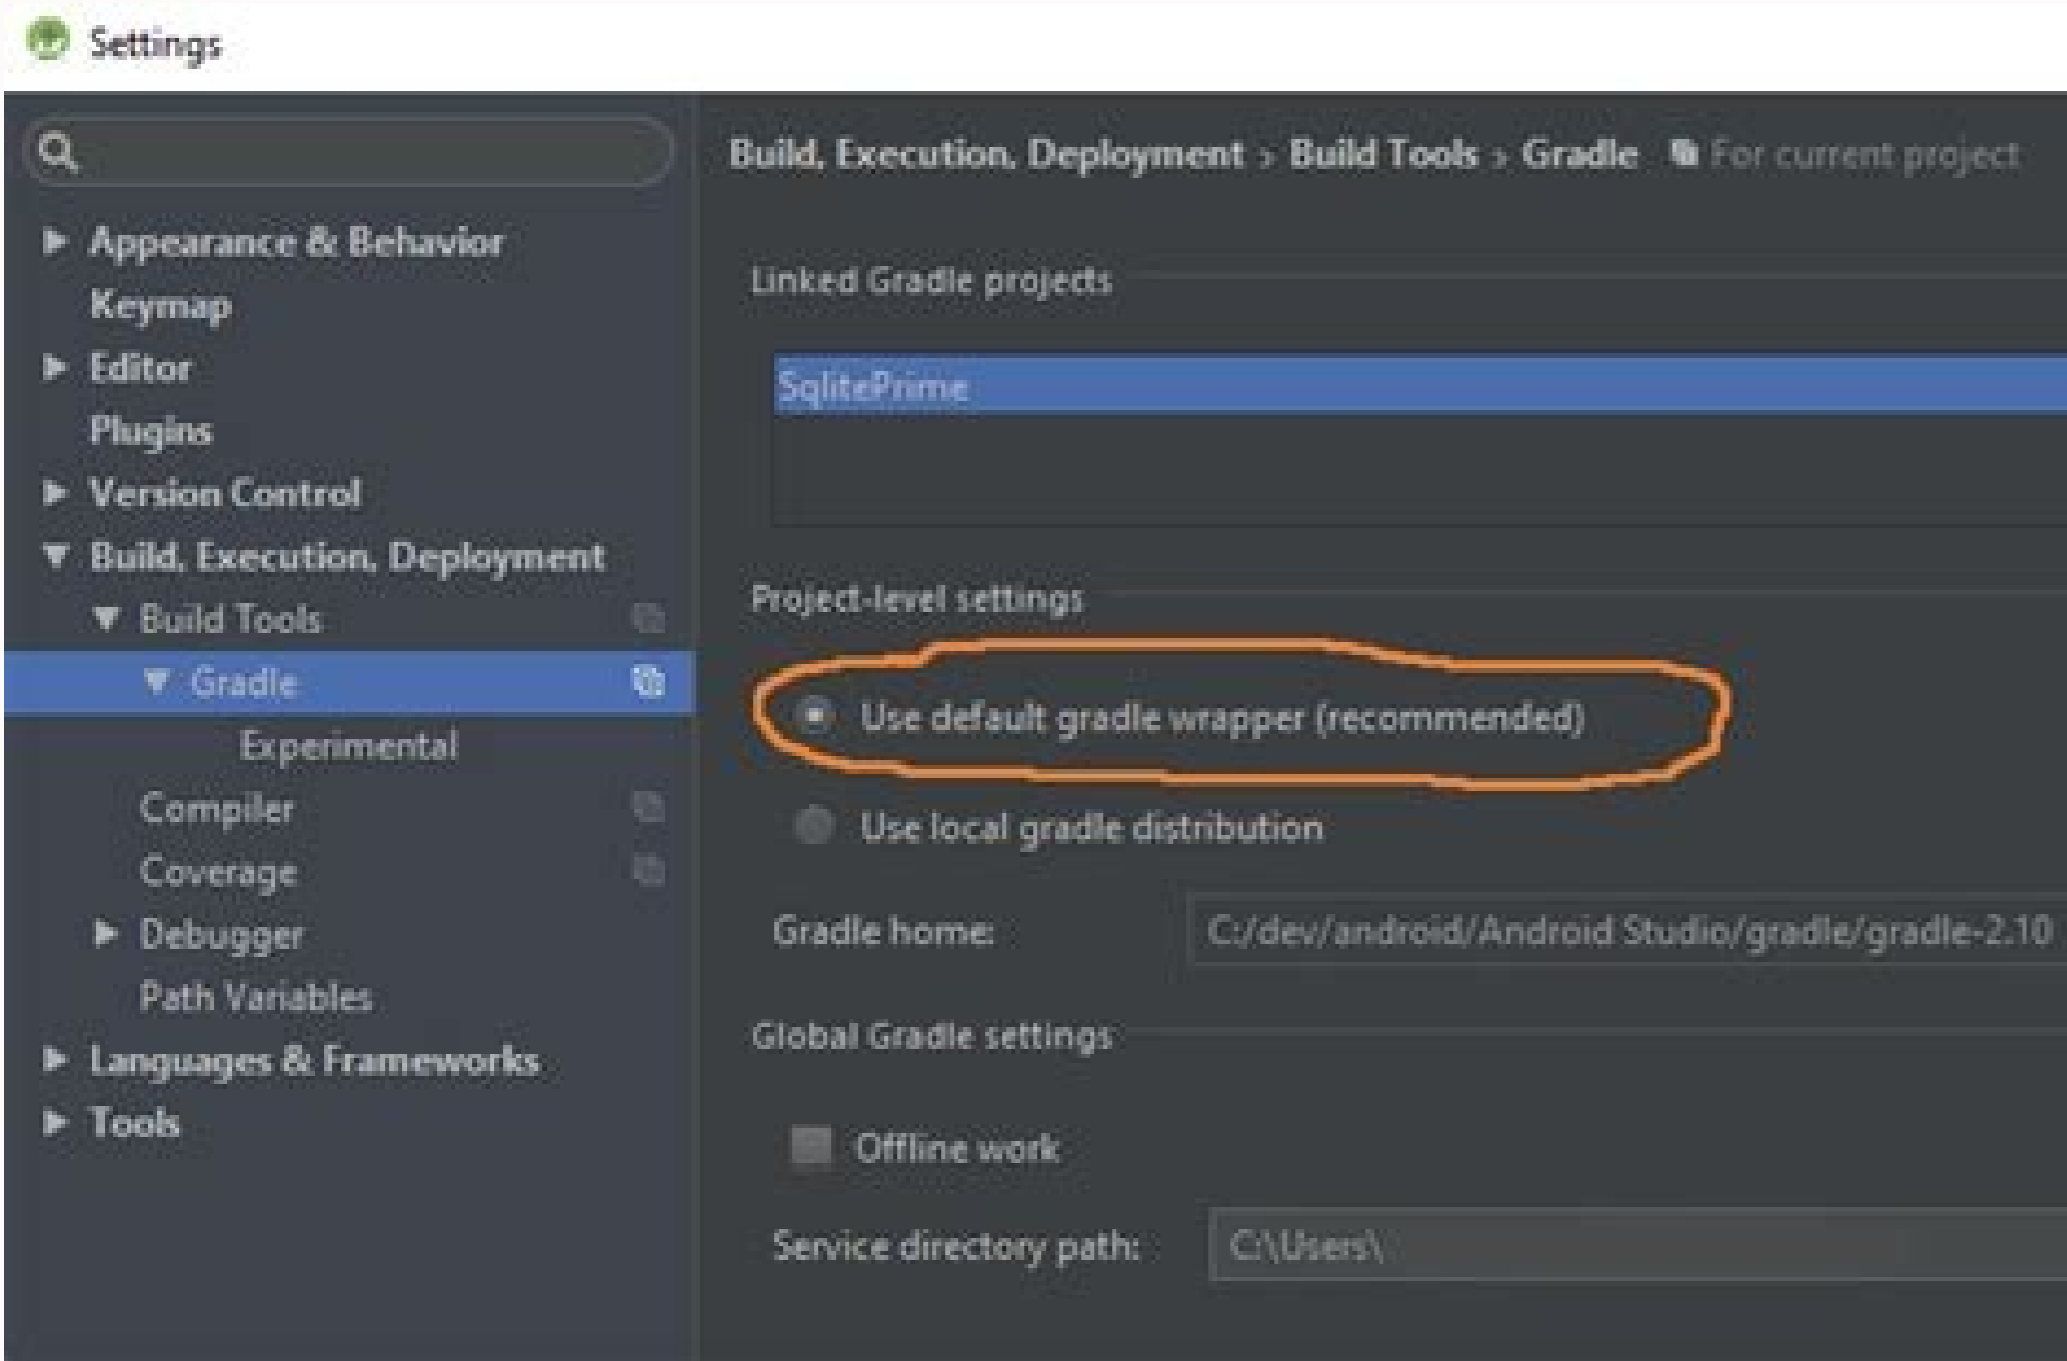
Settings

Appearance & Behavior
Keymap
Editor
Plugins
Version Control
Build, Execution, Deployment
Build Tools
Gradle
Experimental
Compiler
Coverage
Debugger
Path Variables
Languages & Frameworks
Tools

Build, Execution, Deployment › Build Tools › Gradle For current project

Linked Gradle projects

SqlitePrime

Project-level settings

Use default gradle wrapper (recommended)

Use local gradle distribution

Gradle home: C:/dev/android/Android Studio/gradle/gradle-2.10

Global Gradle settings

Offline work

Service directory path: C:\Users\